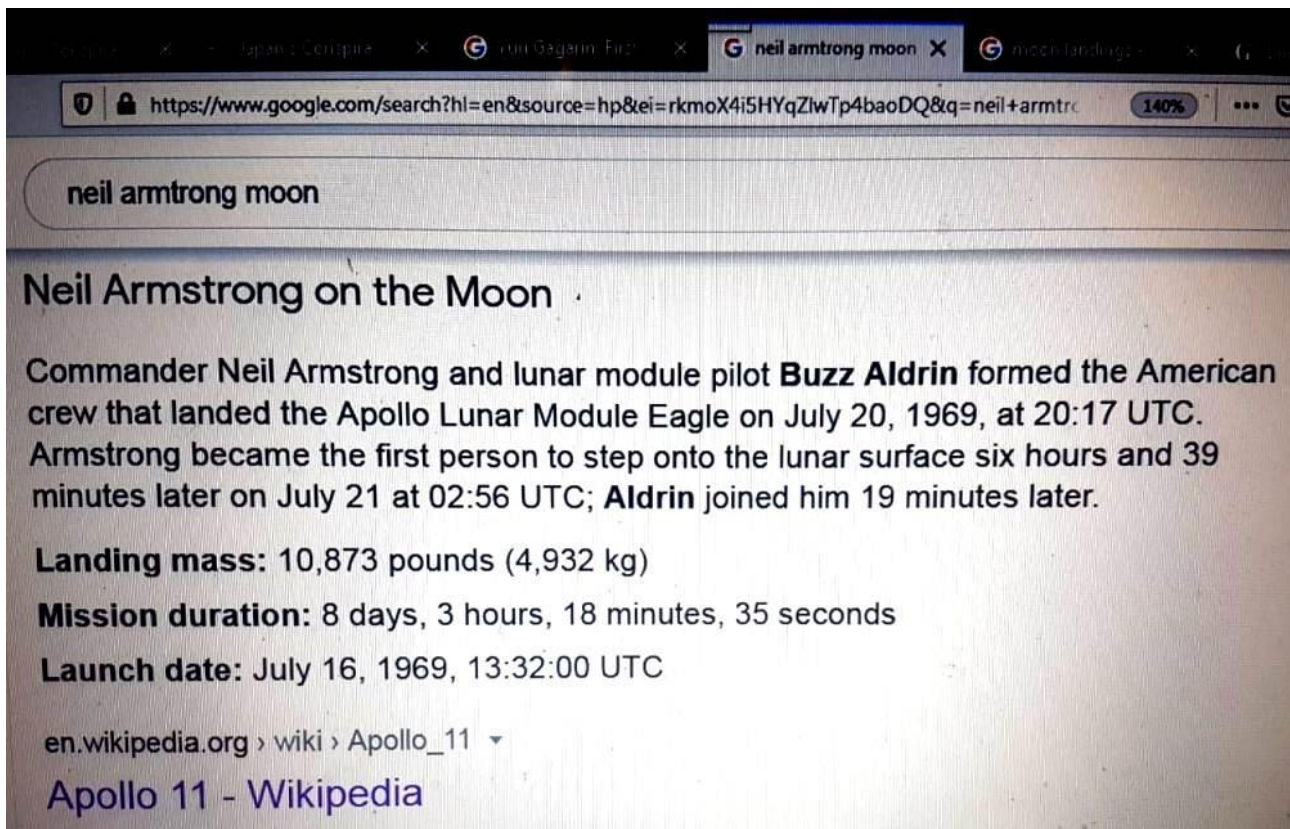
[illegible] × Japan: Conspira × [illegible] Gagarin: First × neil armtrong moon × moon landing: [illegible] ×

https://www.google.com/search?hl=en&source=hp&ei=rkmoX4i5HYqZlwTp4baoDQ&q=neil+armtr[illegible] 140% •••

neil armtrong moon

Neil Armstrong on the Moon

Commander Neil Armstrong and lunar module pilot Buzz Aldrin formed the American crew that landed the Apollo Lunar Module Eagle on July 20, 1969, at 20:17 UTC. Armstrong became the first person to step onto the lunar surface six hours and 39 minutes later on July 21 at 02:56 UTC; Aldrin joined him 19 minutes later.

Landing mass: 10,873 pounds (4,932 kg)

Mission duration: 8 days, 3 hours, 18 minutes, 35 seconds

Launch date: July 16, 1969, 13:32:00 UTC

en.wikipedia.org › wiki › Apollo_11

Apollo 11 - Wikipedia